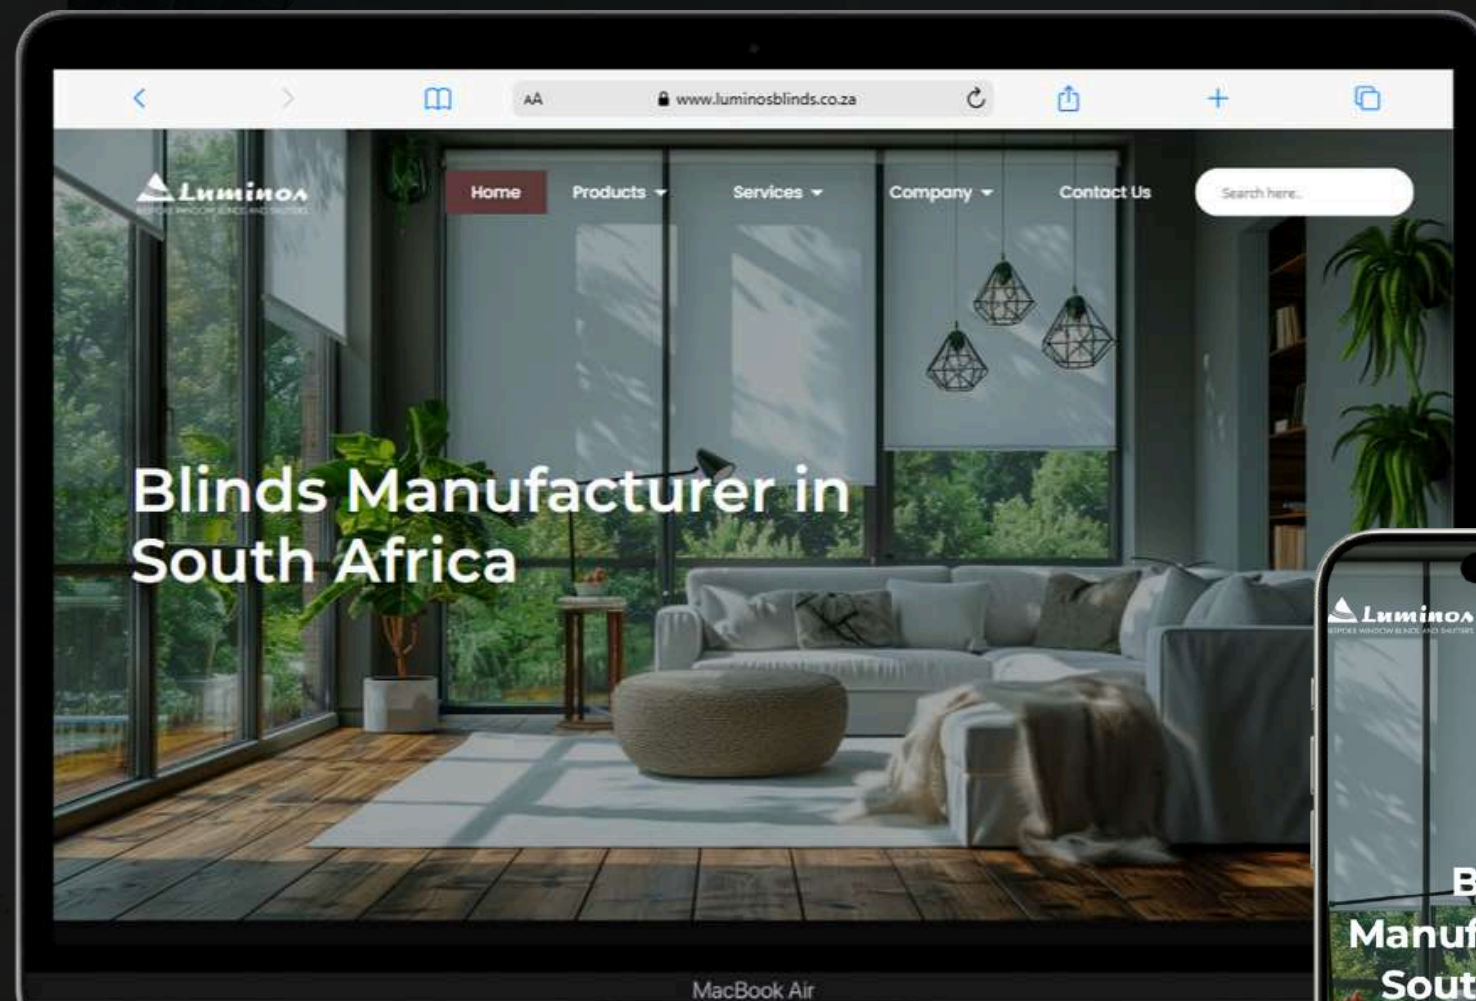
AA www.luminosblinds.co.za

Luminos
BESPOKE WINDOW BLINDS AND SHUTTERS

Home Products Services Company Contact Us

Search here..

Blinds Manufacturer in South Africa

Luminos
BESPOKE WINDOW BLINDS AND SHUTTERS

B
Manuf
Sout

MacBook Air